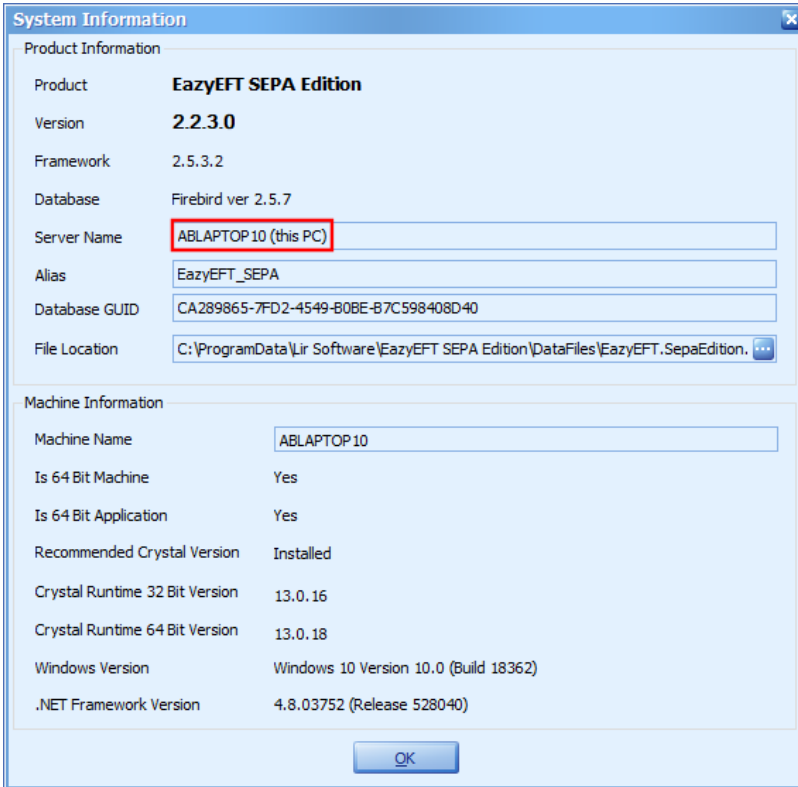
System Information

Product Information

| | |
|---|---|
| Product | EazyEFT SEPA Edition |
| Version | 2.2.3.0 |
| Framework | 2.5.3.2 |
| Database | Firebird ver 2.5.7 |
| Server Name | ABLAPTOP10 (this PC) |
| Alias | EazyEFT_SEPA |
| Database GUID | CA289865-7FD2-4549-B0BE-B7C598408D40 |
| File Location | C:\ProgramData\Lir Software\EazyEFT SEPA Edition\DataFiles\EazyEFT.SepaEdition. |

Machine Information

| | |
|---|---|
| Machine Name | ABLAPTOP10 |
| Is 64 Bit Machine | Yes |
| Is 64 Bit Application | Yes |
| Recommended Crystal Version | Installed |
| Crystal Runtime 32 Bit Version | 13.0.16 |
| Crystal Runtime 64 Bit Version | 13.0.18 |
| Windows Version | Windows 10 Version 10.0 (Build 18362) |
| .NET Framework Version | 4.8.03752 (Release 528040) |

OK